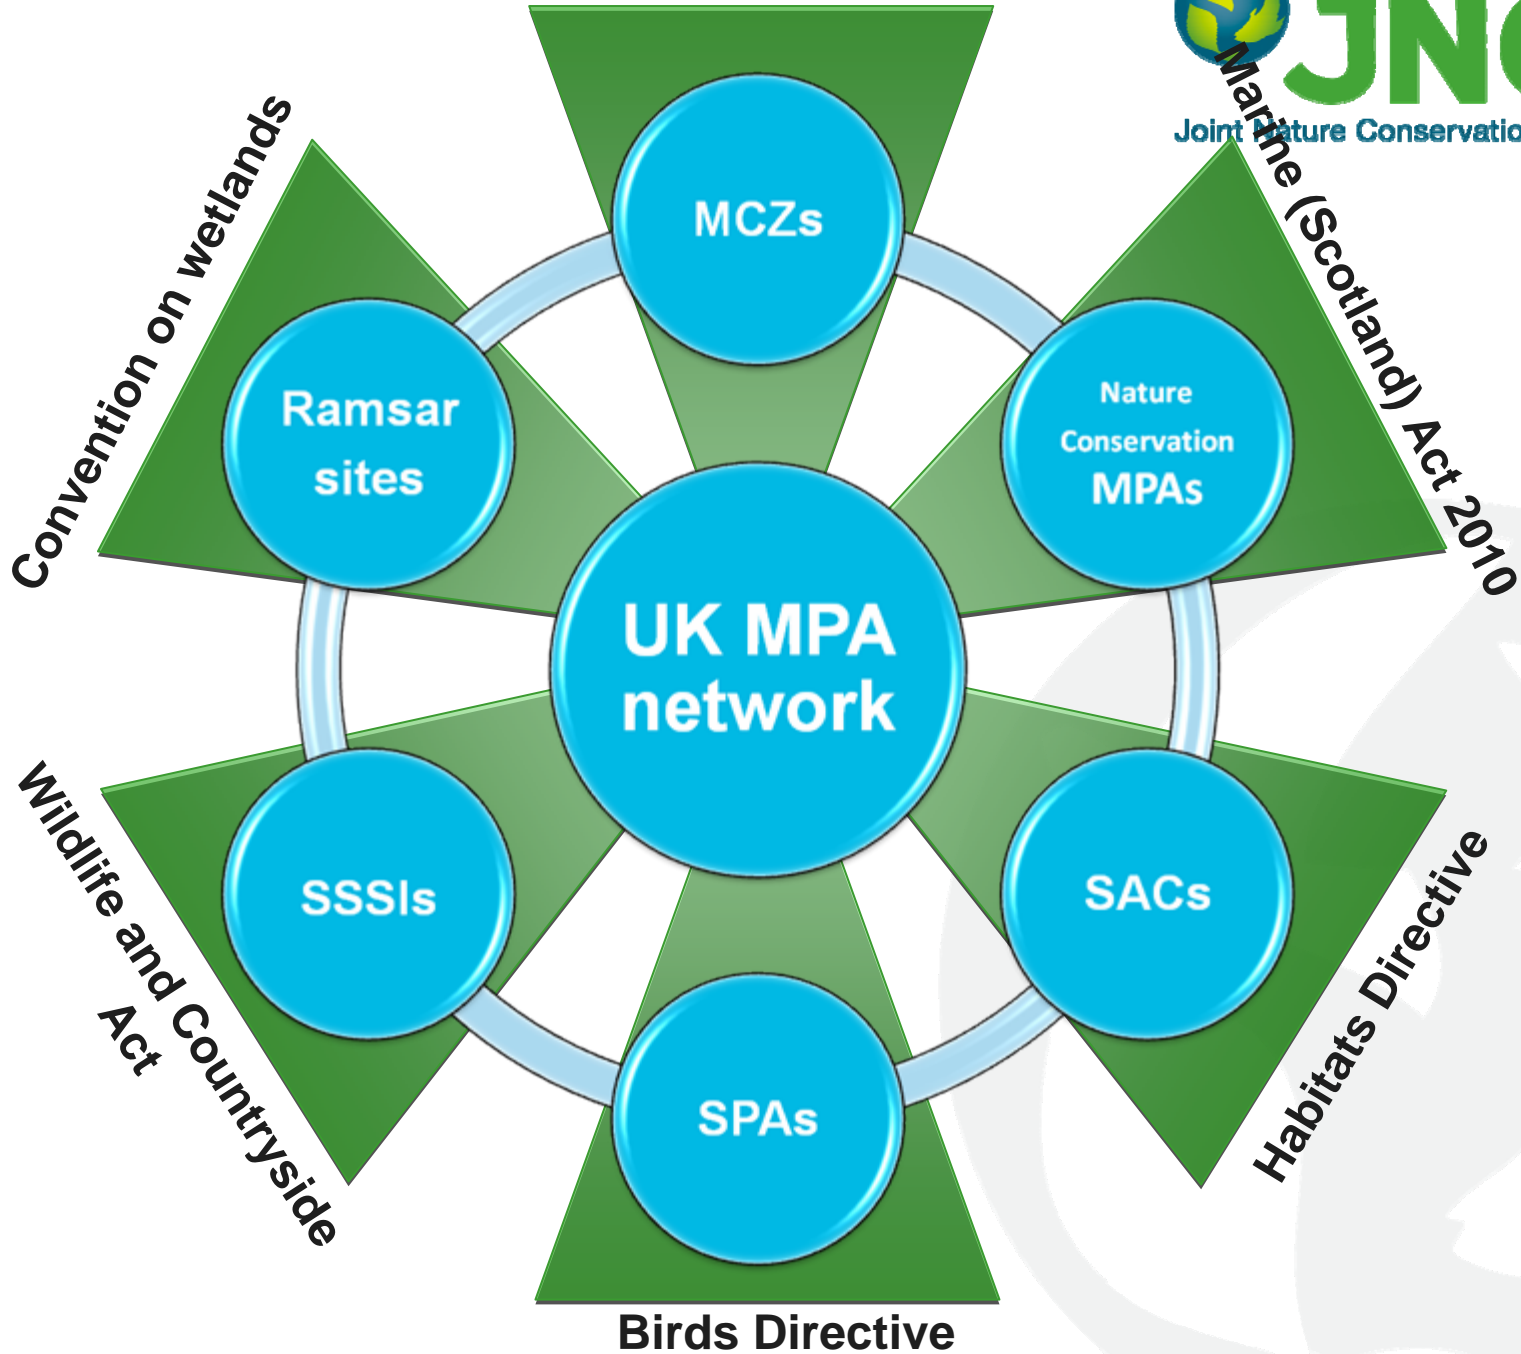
JNC

Joint Nature Conservatio

Convention on wetlands

Marine (Scotland) Act 2010

MCZs

Ramsar sites

Nature Conservation MPAs

UK MPA network

SSSIs

SACs

SPAs

Wildlife and Countryside Act

Habitats Directive

Birds Directive